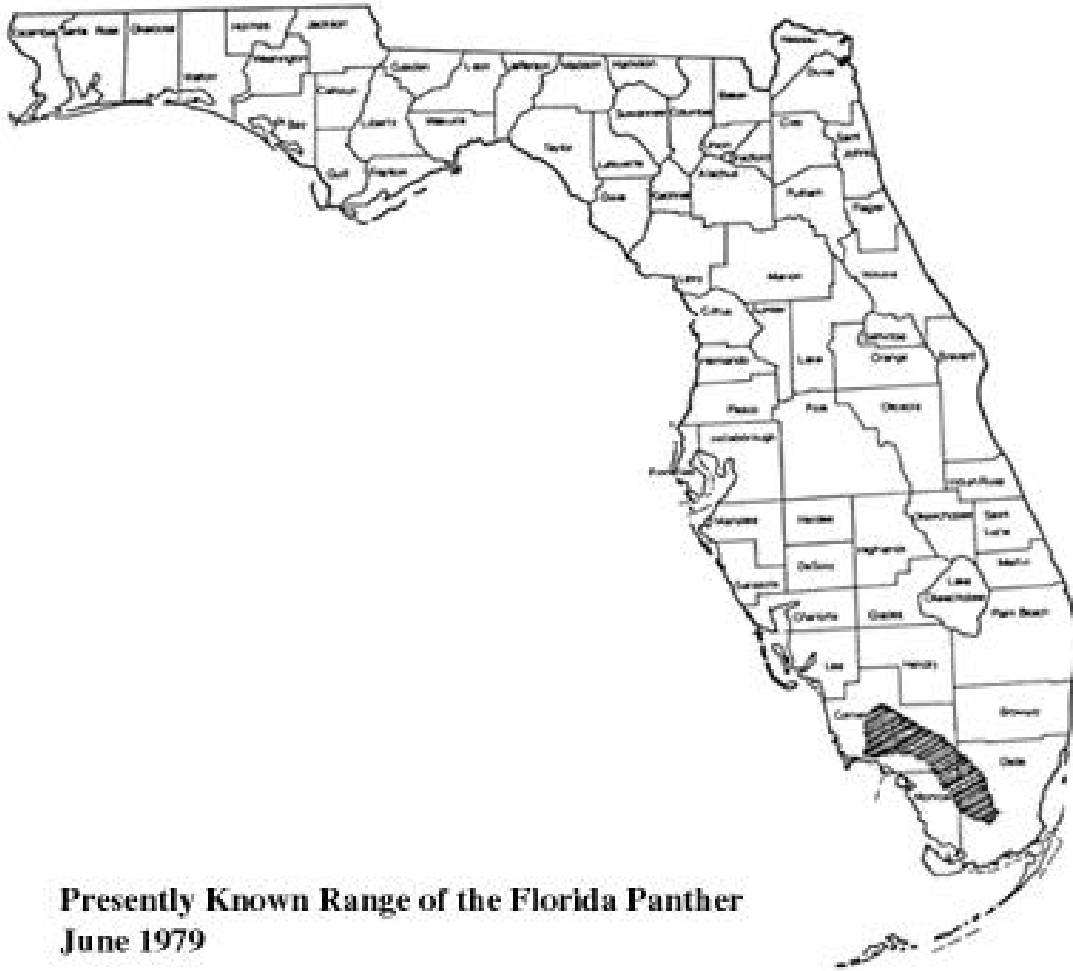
Escambia
Santa Rosa
Okaloosa
Walton
Holmes
Washington
Jackson
Bay
Calhoun
Gulf
Liberty
Franklin
Gadsden
Leon
Wakulla
Jefferson
Madison
Hamilton
Taylor
Suwannee
Columbia
Lafayette
Baker
Nassau
Duval
Union
Bradford
Clay
Saint Johns
Alachua
Gilchrist
Dixie
Putnam
Flagler
Levy
Marion
Volusia
Citrus
Sumter
Lake
Seminole
Orange
Brevard
Hernando
Pasco
Polk
Osceola
Hillsborough
Pinellas
Indian River
Manatee
Hardee
Okeechobee
Saint Lucie
Sarasota
DeSoto
Highlands
Martin
Lake Okeechobee
Charlotte
Glades
Palm Beach
Lee
Hendry
Broward
Collier
Monroe
Dade

Presently Known Range of the Florida Panther
June 1979